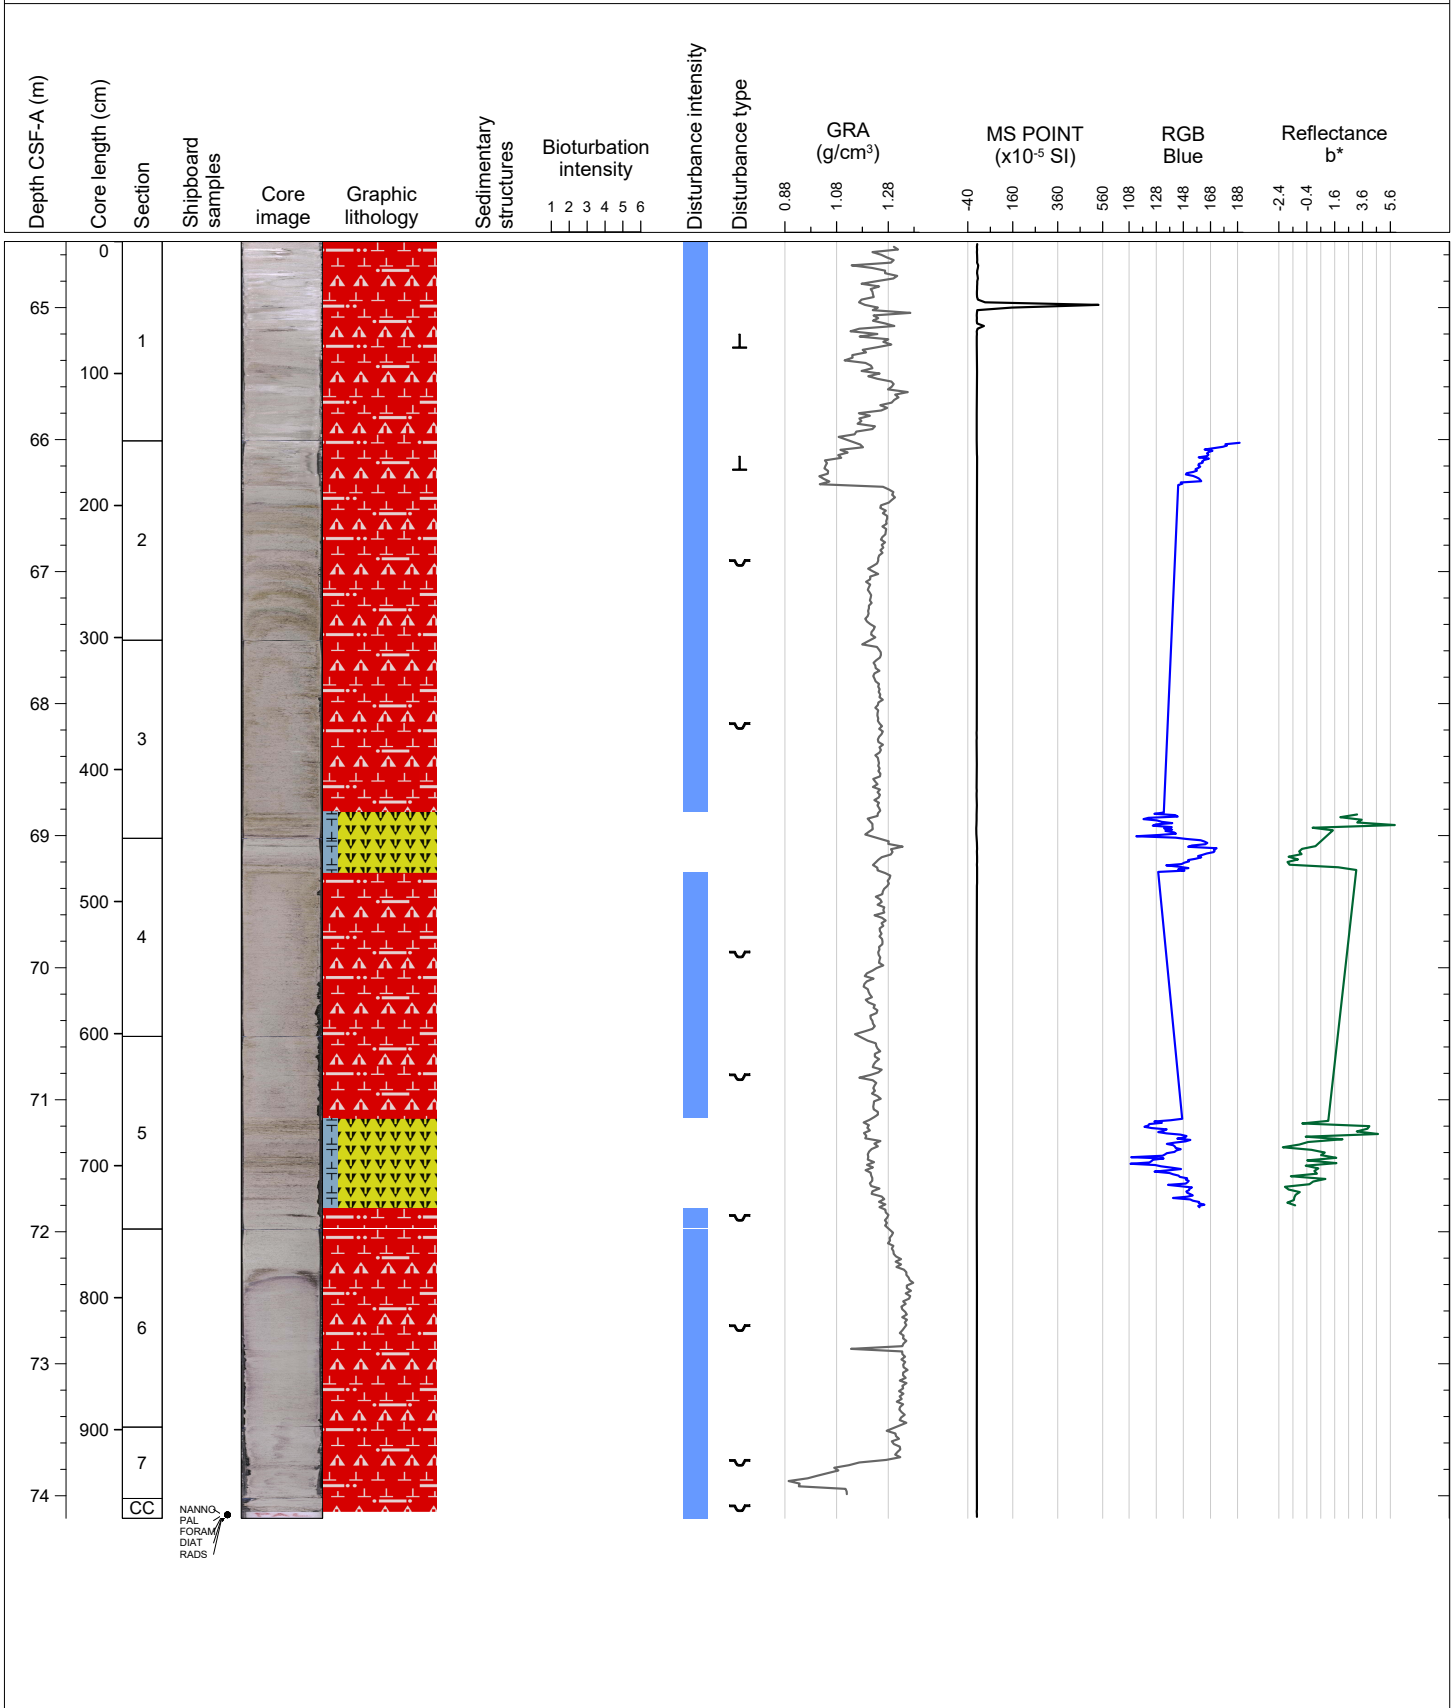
Depth CSF-A (m)

Core length (cm)

Section

Shipboard samples

Core image

Graphic lithology

Sedimentary structures

Bioturbation intensity
1 2 3 4 5 6

Disturbance intensity

Disturbance type

GRA (g/cm³)
0.88 1.08 1.28

MS POINT (x10⁻⁵ SI)
-40 160 360 560

RGB Blue
108 128 148 168 188

Reflectance b*
-2.4 -0.4 1.6 3.6 5.6

0
65
1
100
66
200
2
67
300
68
3
400
69
500
4
70
600
71
5
700
72
800
6
73
900
7
74
CC

NANNO
PAL
FORAM
DIAT
RADS